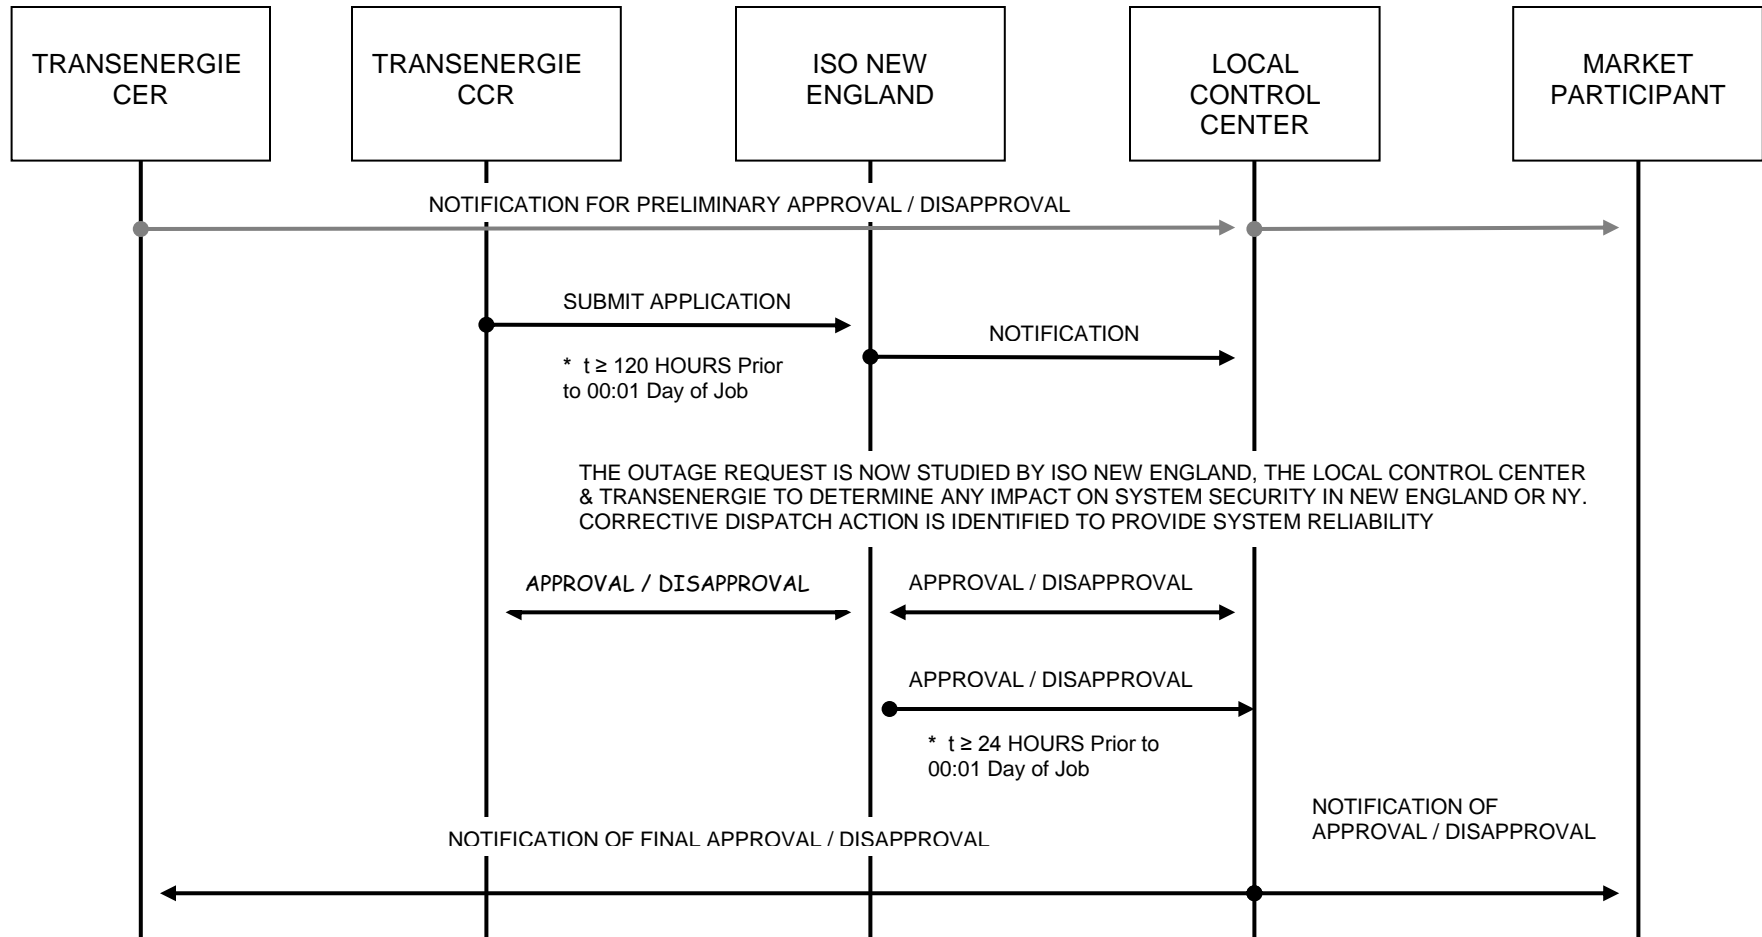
TRANSENERGIE CER

TRANSENERGIE CCR

ISO NEW ENGLAND

LOCAL CONTROL CENTER

MARKET PARTICIPANT

NOTIFICATION FOR PRELIMINARY APPROVAL / DISAPPROVAL

SUBMIT APPLICATION

* $t \geq 120$ HOURS Prior to 00:01 Day of Job

NOTIFICATION

THE OUTAGE REQUEST IS NOW STUDIED BY ISO NEW ENGLAND, THE LOCAL CONTROL CENTER & TRANSENERGIE TO DETERMINE ANY IMPACT ON SYSTEM SECURITY IN NEW ENGLAND OR NY. CORRECTIVE DISPATCH ACTION IS IDENTIFIED TO PROVIDE SYSTEM RELIABILITY

APPROVAL / DISAPPROVAL

APPROVAL / DISAPPROVAL

APPROVAL / DISAPPROVAL

* $t \geq 24$ HOURS Prior to 00:01 Day of Job

NOTIFICATION OF FINAL APPROVAL / DISAPPROVAL

NOTIFICATION OF APPROVAL / DISAPPROVAL